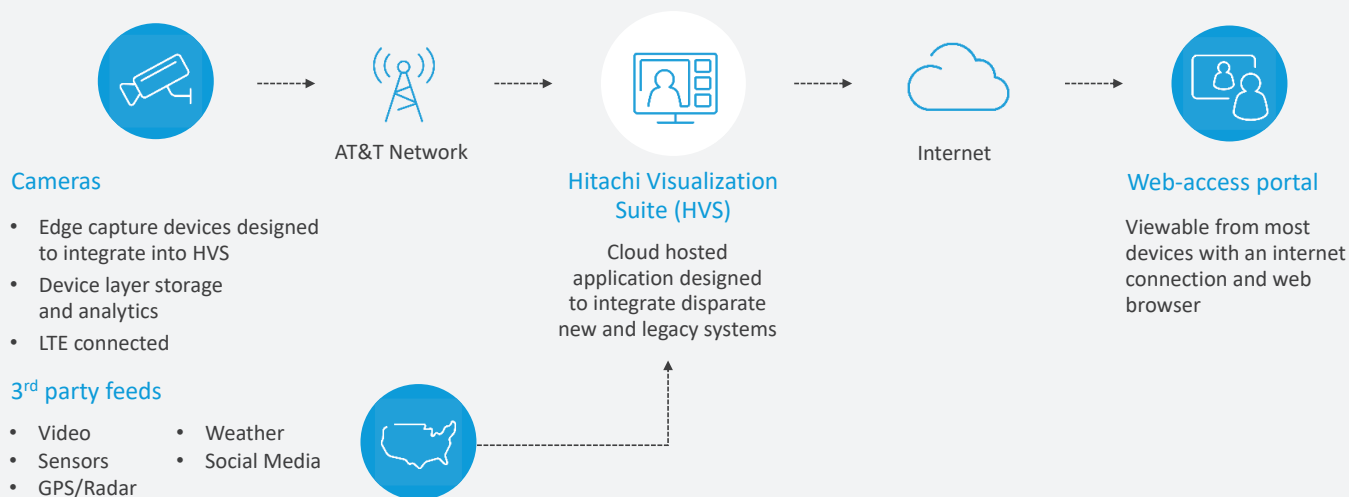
AT&T Network

Internet

Cameras

- Edge capture devices designed to integrate into HVS
- Device layer storage and analytics
- LTE connected

Hitachi Visualization Suite (HVS)

Cloud hosted application designed to integrate disparate new and legacy systems

Web-access portal

Viewable from most devices with an internet connection and web browser

3$^{rd}$ party feeds

- Video
- Sensors
- GPS/Radar

- Weather
- Social Media